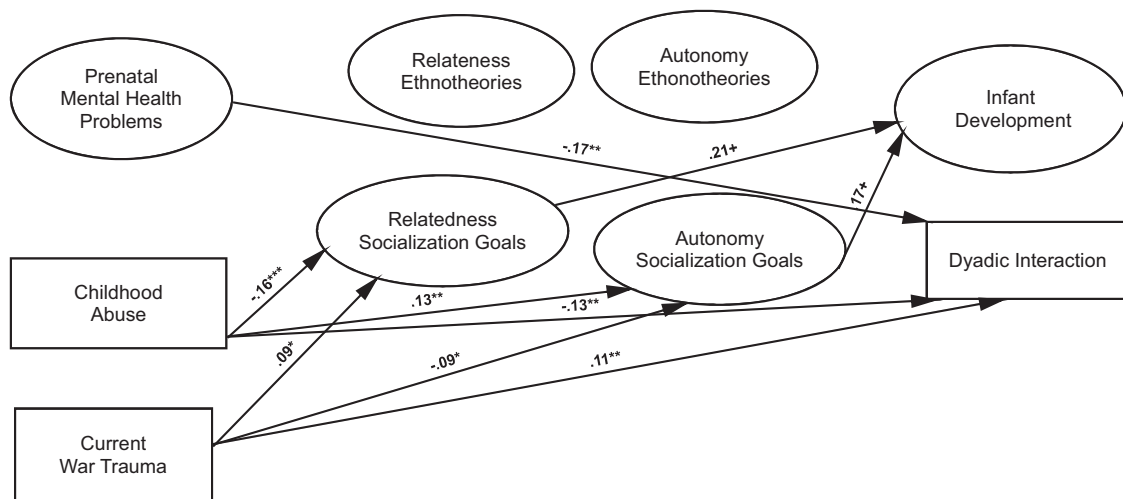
Prenatal Mental Health Problems

Relateness Ethnotheories

Autonomy Ethonotheories

Infant Development

-.17**

.21+

Relatedness Socialization Goals

Autonomy Socialization Goals

17+

Dyadic Interaction

Childhood Abuse

-.16***

.13**

-.13**

.09*

-.09*

.11**

Current War Trauma